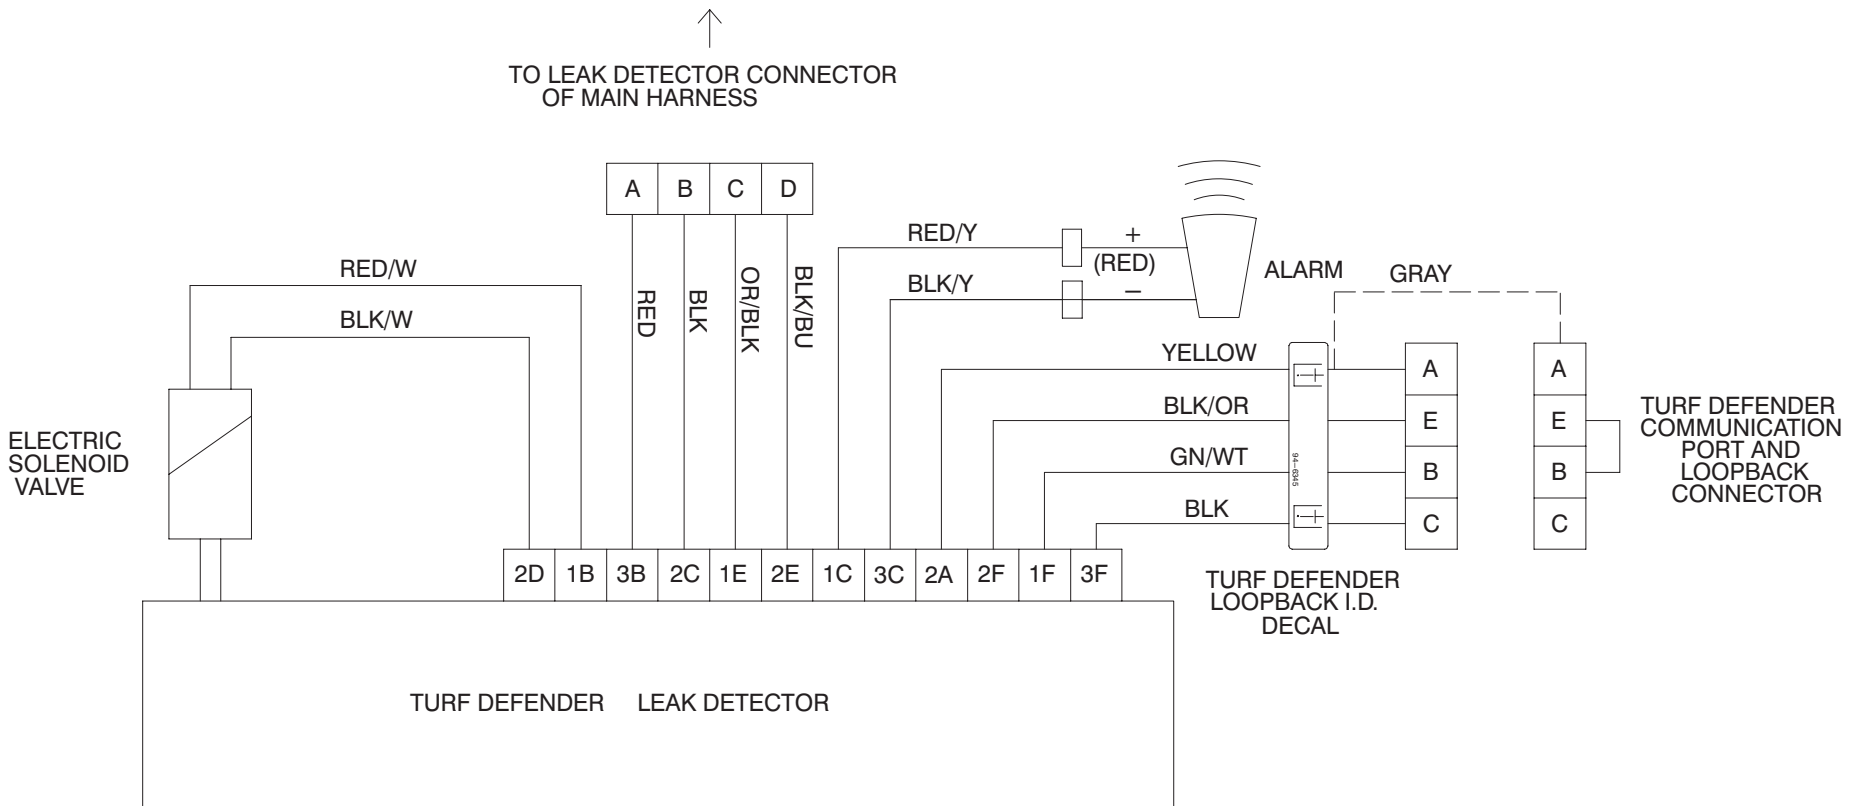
TO LEAK DETECTOR CONNECTOR OF MAIN HARNESS

A B C D

RED BLK OR/BLK BLK/BU

RED/Y

+

(RED)

BLK/Y

−

ALARM

GRAY

RED/W

BLK/W

YELLOW

BLK/OR

GN/WT

BLK

94–6345

A E B C

A E B C

TURF DEFENDER COMMUNICATION PORT AND LOOPBACK CONNECTOR

ELECTRIC SOLENOID VALVE

2D 1B 3B 2C 1E 2E 1C 3C 2A 2F 1F 3F

TURF DEFENDER LOOPBACK I.D. DECAL

TURF DEFENDER LEAK DETECTOR